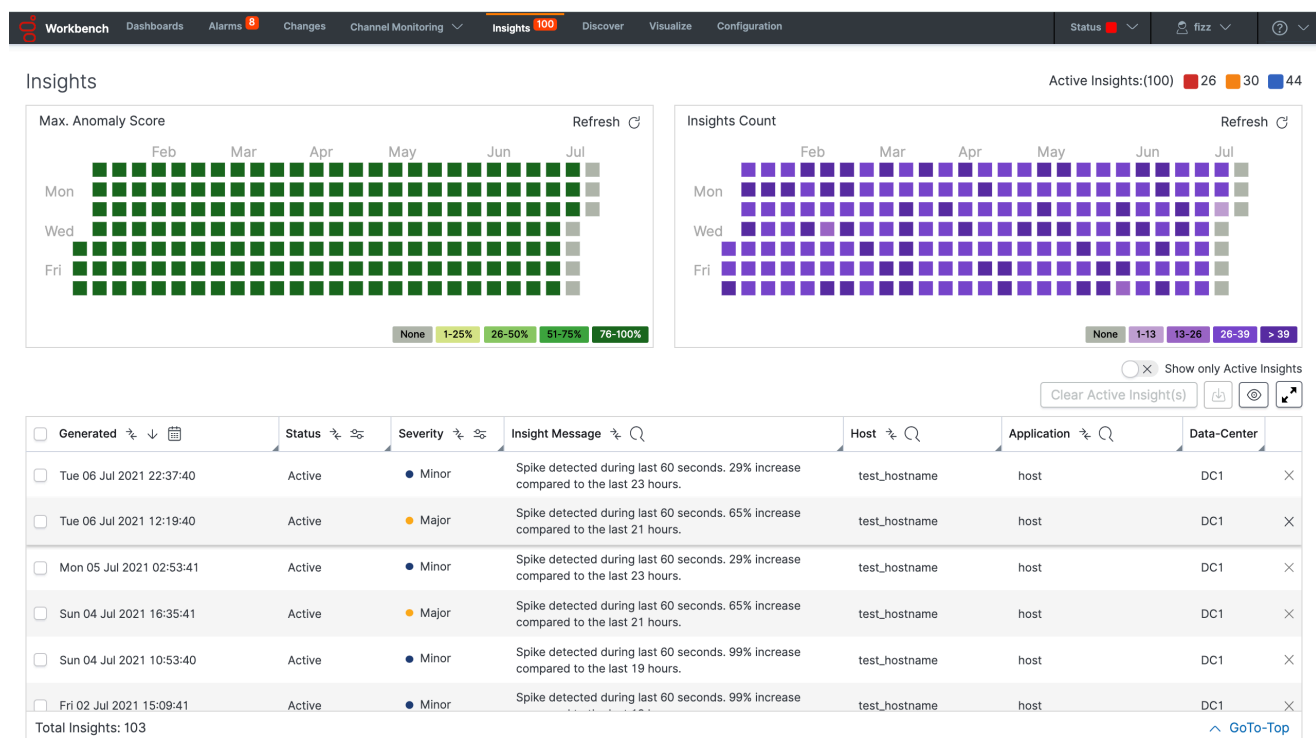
Workbench Dashboards Alarms 8 Changes Channel Monitoring Insights 100 Discover Visualize Configuration Status fizz

Insights

Active Insights:(100) 26 30 44

Max. Anomaly Score

Refresh

Feb Mar Apr May Jun Jul

Mon

Wed

Fri

None 1-25% 26-50% 51-75% 76-100%

Insights Count

Refresh

Feb Mar Apr May Jun Jul

Mon

Wed

Fri

None 1-13 13-26 26-39 > 39

Show only Active Insights

Clear Active Insight(s)

| Generated | Status | Severity | Insight Message | Host | Application | Data-Center |
|---|---|---|---|---|---|---|
| Tue 06 Jul 2021 22:37:40 | Active | Minor | Spike detected during last 60 seconds. 29% increase compared to the last 23 hours. | test_hostname | host | DC1 |
| Tue 06 Jul 2021 12:19:40 | Active | Major | Spike detected during last 60 seconds. 65% increase compared to the last 21 hours. | test_hostname | host | DC1 |
| Mon 05 Jul 2021 02:53:41 | Active | Minor | Spike detected during last 60 seconds. 29% increase compared to the last 23 hours. | test_hostname | host | DC1 |
| Sun 04 Jul 2021 16:35:41 | Active | Major | Spike detected during last 60 seconds. 65% increase compared to the last 21 hours. | test_hostname | host | DC1 |
| Sun 04 Jul 2021 10:53:40 | Active | Minor | Spike detected during last 60 seconds. 99% increase compared to the last 19 hours. | test_hostname | host | DC1 |
| Fri 02 Jul 2021 15:09:41 | Active | Minor | Spike detected during last 60 seconds. 99% increase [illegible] | test_hostname | host | DC1 |

Total Insights: 103

GoTo-Top